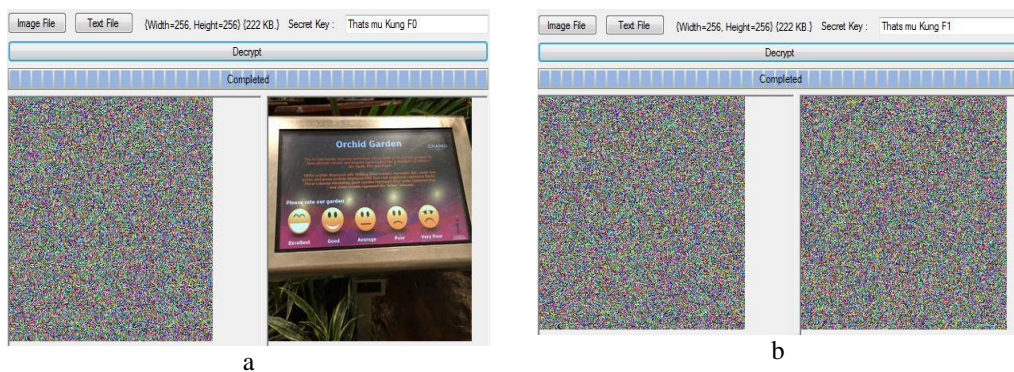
Image File Text File {Width=256, Height=256} {222 KB.} Secret Key : Thats mu Kung F0

Decrypt

Completed

Orchid Garden

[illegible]

Please rate our garden

Excellent Good Average Poor Very Poor

a

Image File Text File {Width=256, Height=256} {222 KB.} Secret Key : Thats mu Kung F1

Decrypt

Completed

b